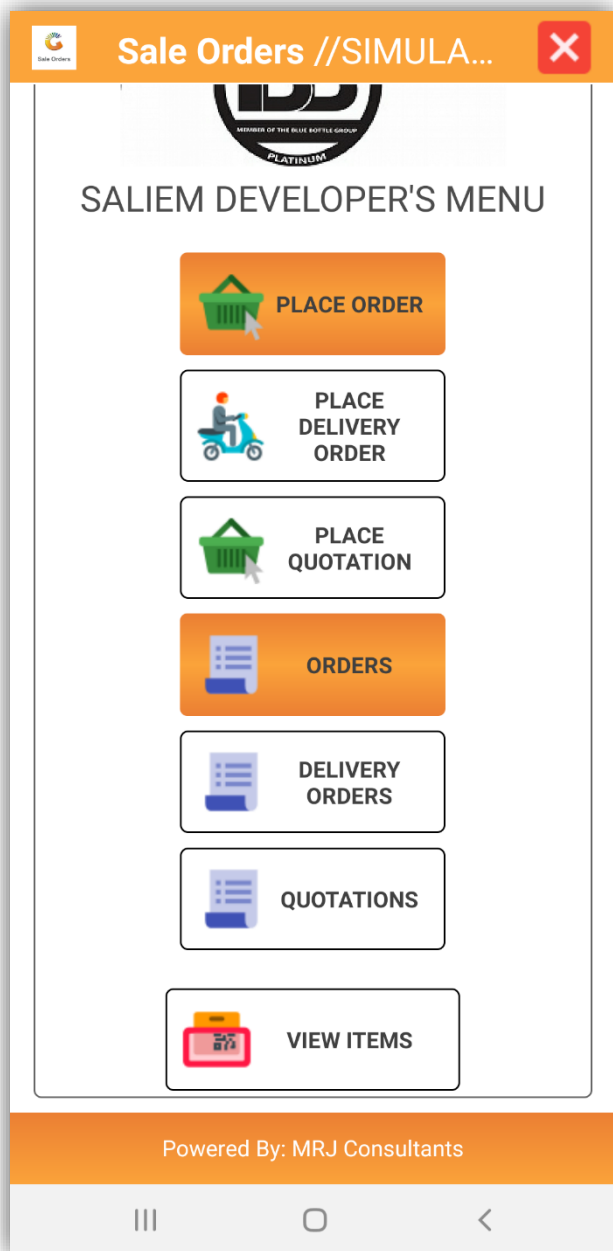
Sale Orders

Sale Orders //SIMULA...

MEMBER OF THE BLUE BOTTLE GROUP
PLATINUM

SALIEM DEVELOPER'S MENU

PLACE ORDER

PLACE DELIVERY ORDER

PLACE QUOTATION

ORDERS

DELIVERY ORDERS

QUOTATIONS

VIEW ITEMS

Powered By: MRJ Consultants